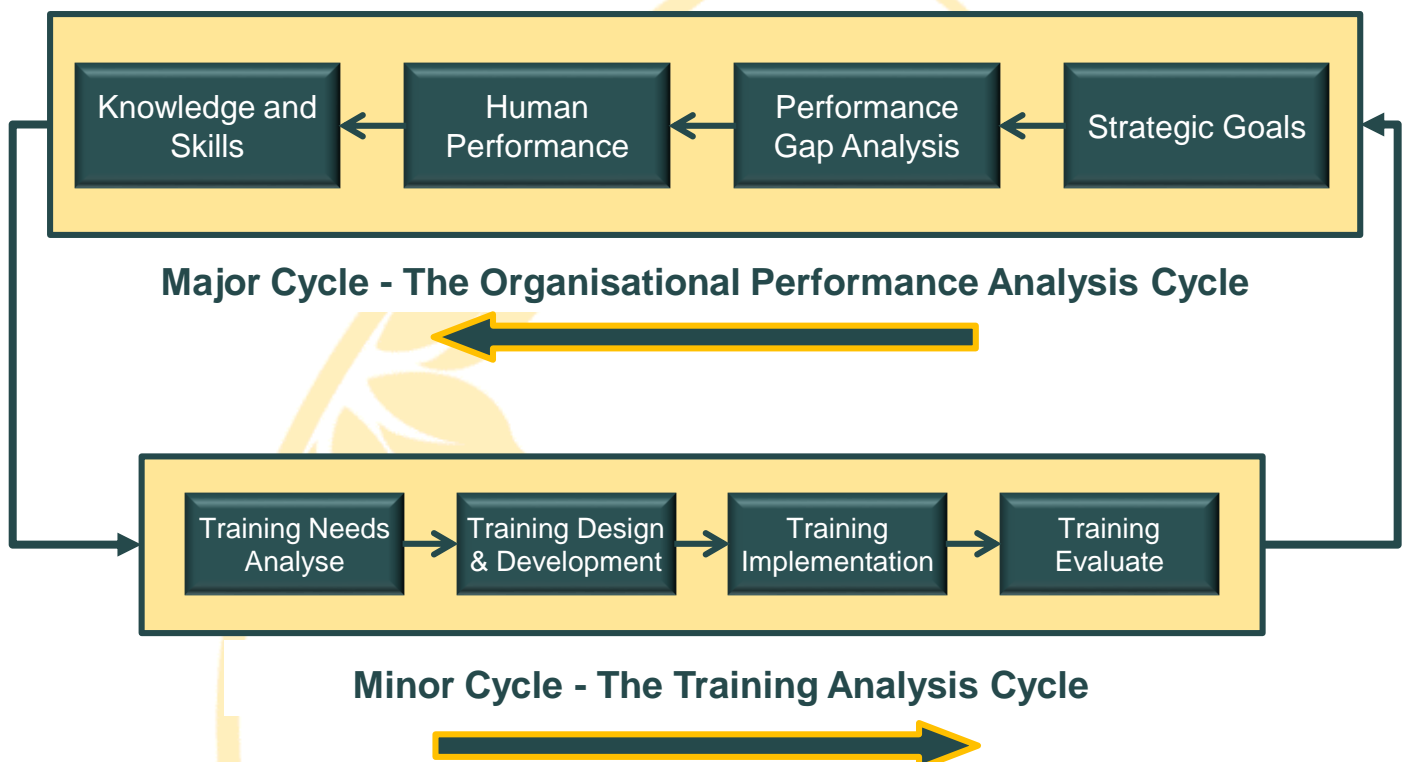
Knowledge and Skills

Human Performance

Performance Gap Analysis

Strategic Goals

Major Cycle - The Organisational Performance Analysis Cycle

Training Needs Analyse

Training Design & Development

Training Implementation

Training Evaluate

Minor Cycle - The Training Analysis Cycle